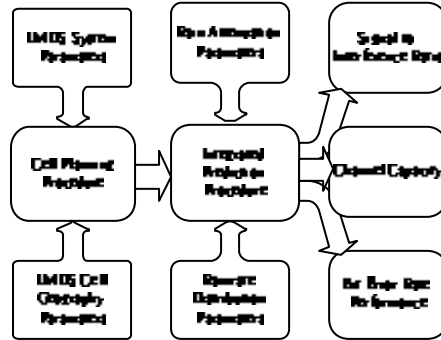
UMTS System Parameters

Rain Attenuation Parameters

Signal to Interference Ratio

Cell Planning Procedure

Integrated Reduction Procedure

Channel Capacity

UMTS Cell Capacity Parameters

Raindrop Distribution Parameters

Bit Error Rate Performance